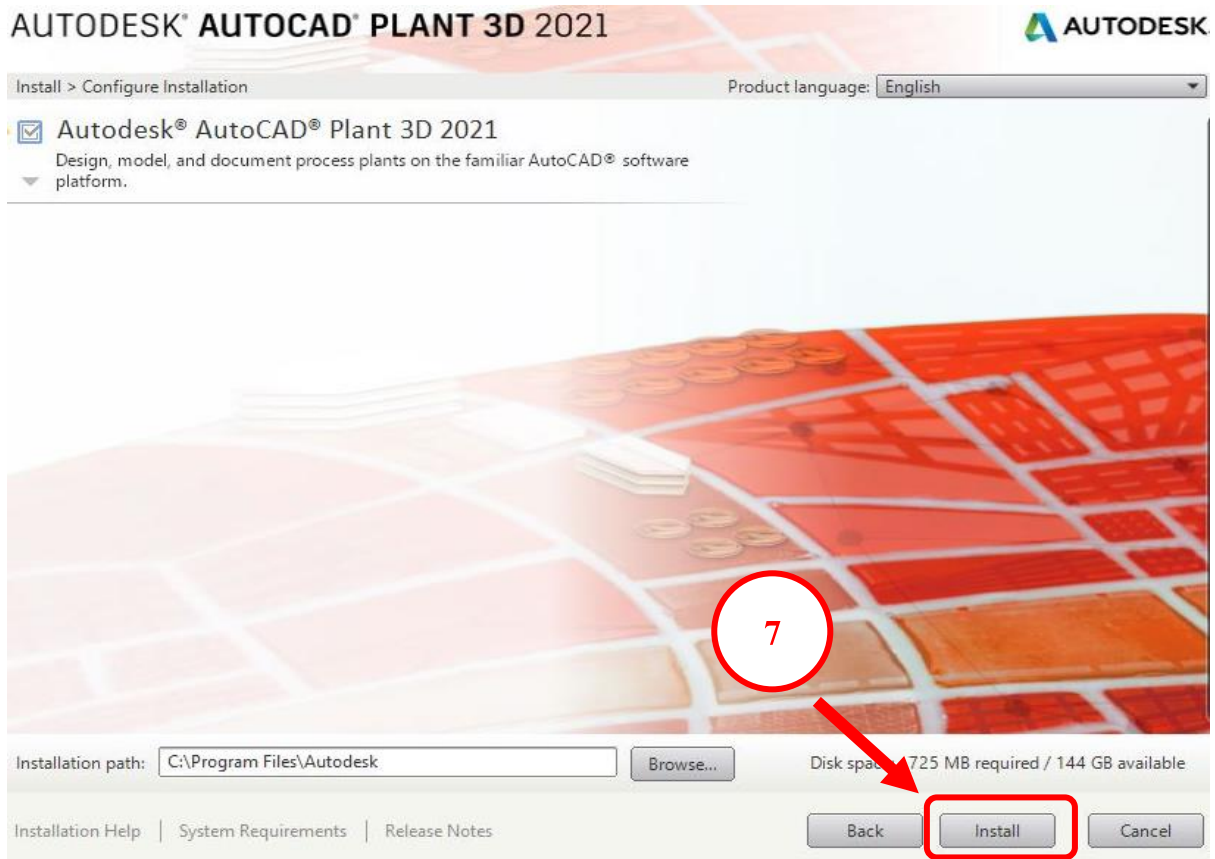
AUTODESK® AUTOCAD® PLANT 3D 2021

AUTODESK.

Install > Configure Installation

Product language: English

Autodesk® AutoCAD® Plant 3D 2021

Design, model, and document process plants on the familiar AutoCAD® software platform.

7

Installation path: C:\Program Files\Autodesk

Browse...

Disk spac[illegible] 725 MB required / 144 GB available

Installation Help | System Requirements | Release Notes

Back

Install

Cancel